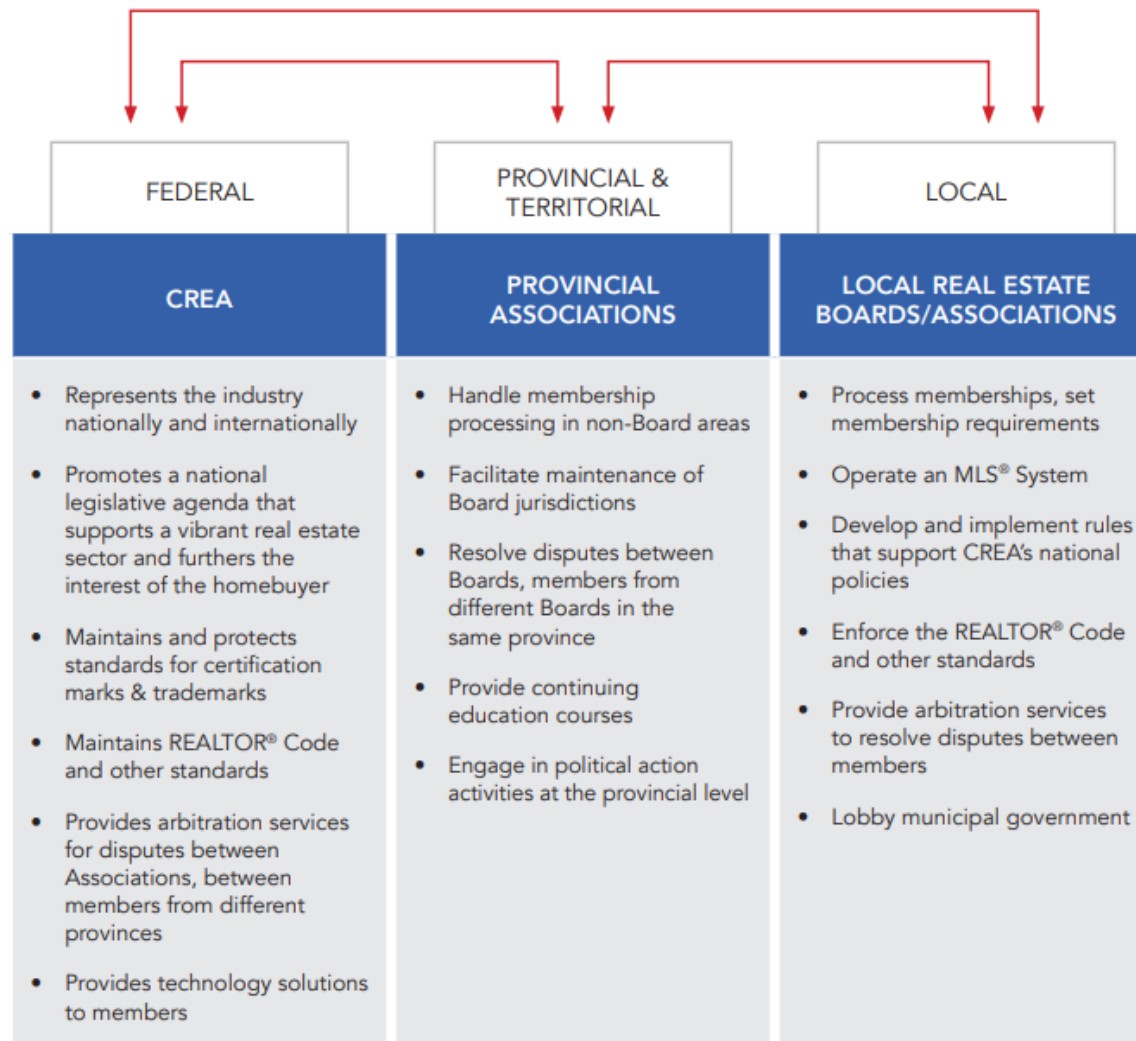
FEDERAL

CREA

- Represents the industry nationally and internationally
- Promotes a national legislative agenda that supports a vibrant real estate sector and furthers the interest of the homebuyer
- Maintains and protects standards for certification marks & trademarks
- Maintains REALTOR® Code and other standards
- Provides arbitration services for disputes between Associations, between members from different provinces
- Provides technology solutions to members

PROVINCIAL & TERRITORIAL

PROVINCIAL ASSOCIATIONS

- Handle membership processing in non-Board areas
- Facilitate maintenance of Board jurisdictions
- Resolve disputes between Boards, members from different Boards in the same province
- Provide continuing education courses
- Engage in political action activities at the provincial level

LOCAL

LOCAL REAL ESTATE BOARDS/ASSOCIATIONS

- Process memberships, set membership requirements
- Operate an MLS® System
- Develop and implement rules that support CREA's national policies
- Enforce the REALTOR® Code and other standards
- Provide arbitration services to resolve disputes between members
- Lobby municipal government